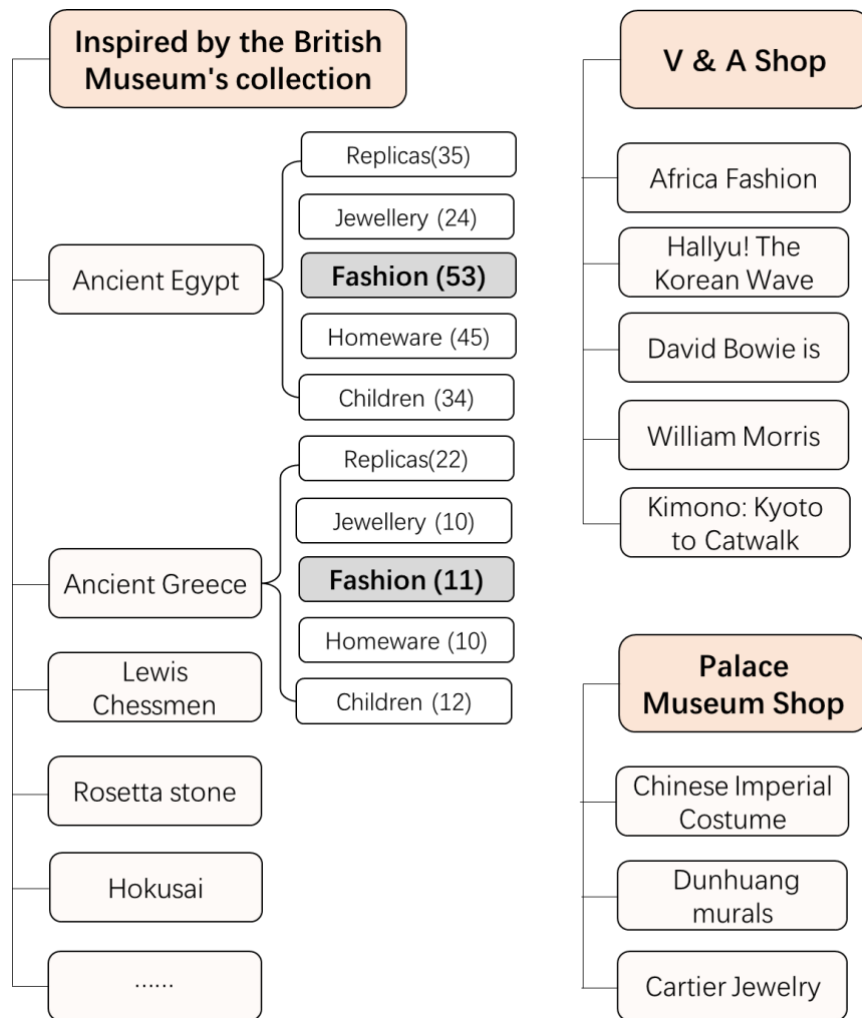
Inspired by the British Museum's collection

Ancient Egypt

Replicas(35)

Jewellery (24)

Fashion (53)

Homeware (45)

Children (34)

Ancient Greece

Replicas(22)

Jewellery (10)

Fashion (11)

Homeware (10)

Children (12)

Lewis Chessmen

Rosetta stone

Hokusai

......

V & A Shop

Africa Fashion

Hallyu! The Korean Wave

David Bowie is

William Morris

Kimono: Kyoto to Catwalk

Palace Museum Shop

Chinese Imperial Costume

Dunhuang murals

Cartier Jewelry